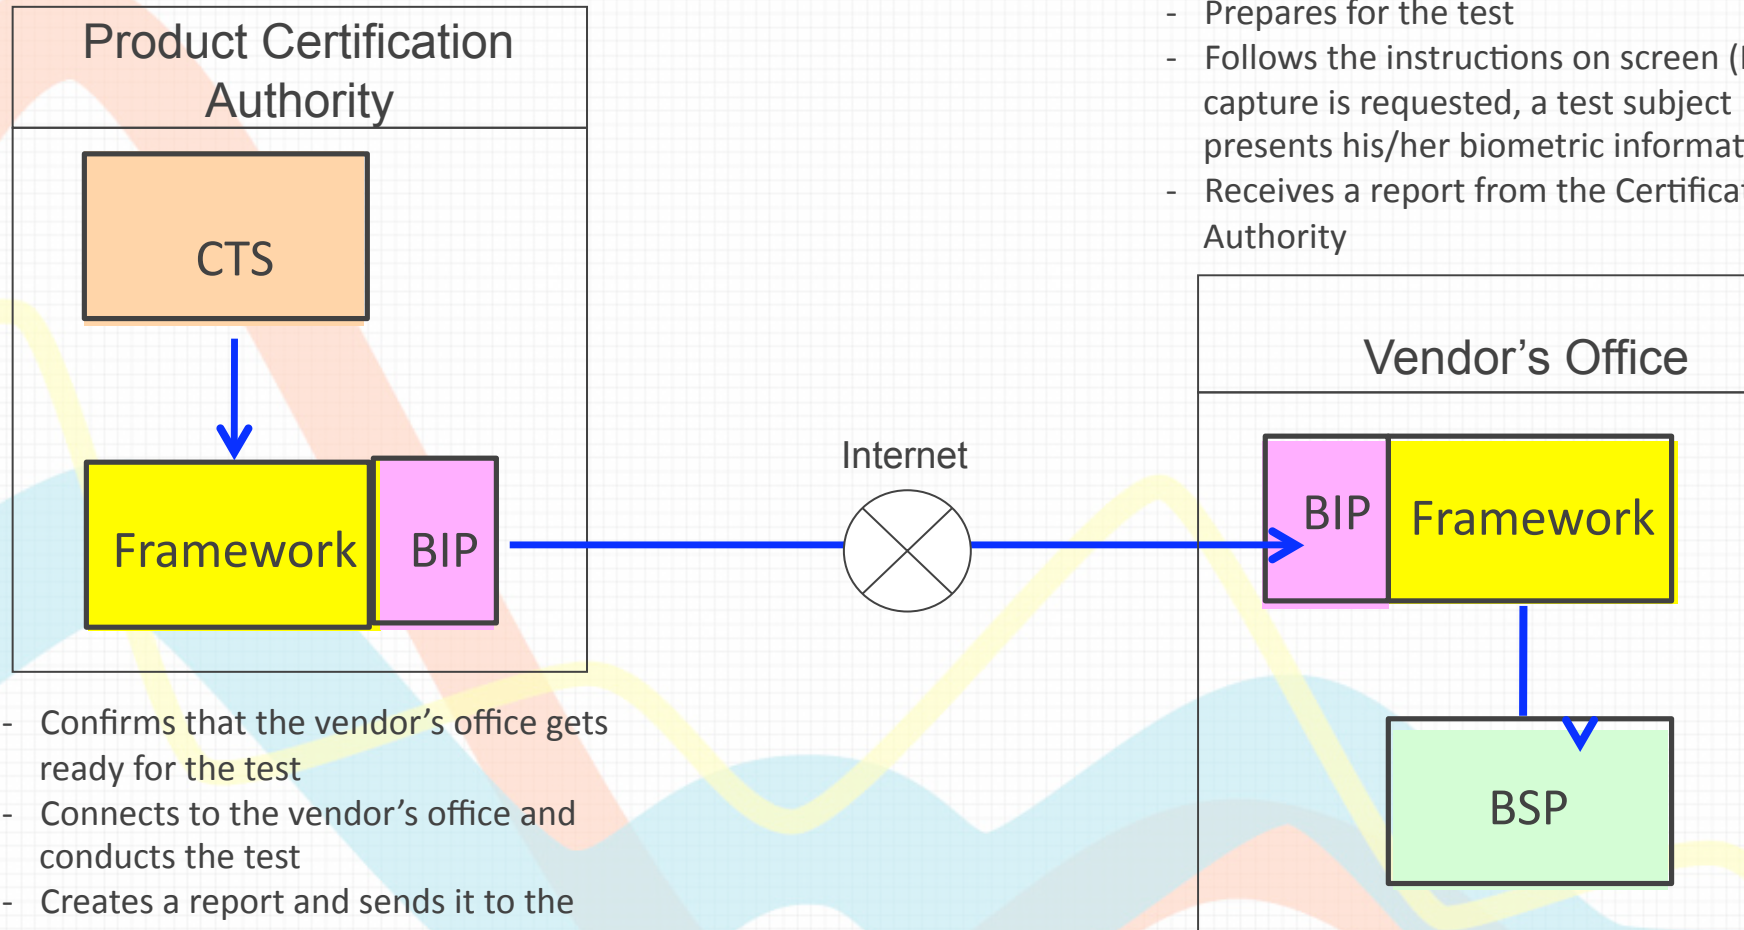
Product Certification Authority

CTS

Framework

BIP

- Confirms that the vendor’s office gets ready for the test
- Connects to the vendor’s office and conducts the test
- Creates a report and sends it to the

Internet

- Prepares for the test
- Follows the instructions on screen ([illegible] capture is requested, a test subject presents his/her biometric informat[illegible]
- Receives a report from the Certifica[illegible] Authority

Vendor’s Office

BIP

Framework

BSP